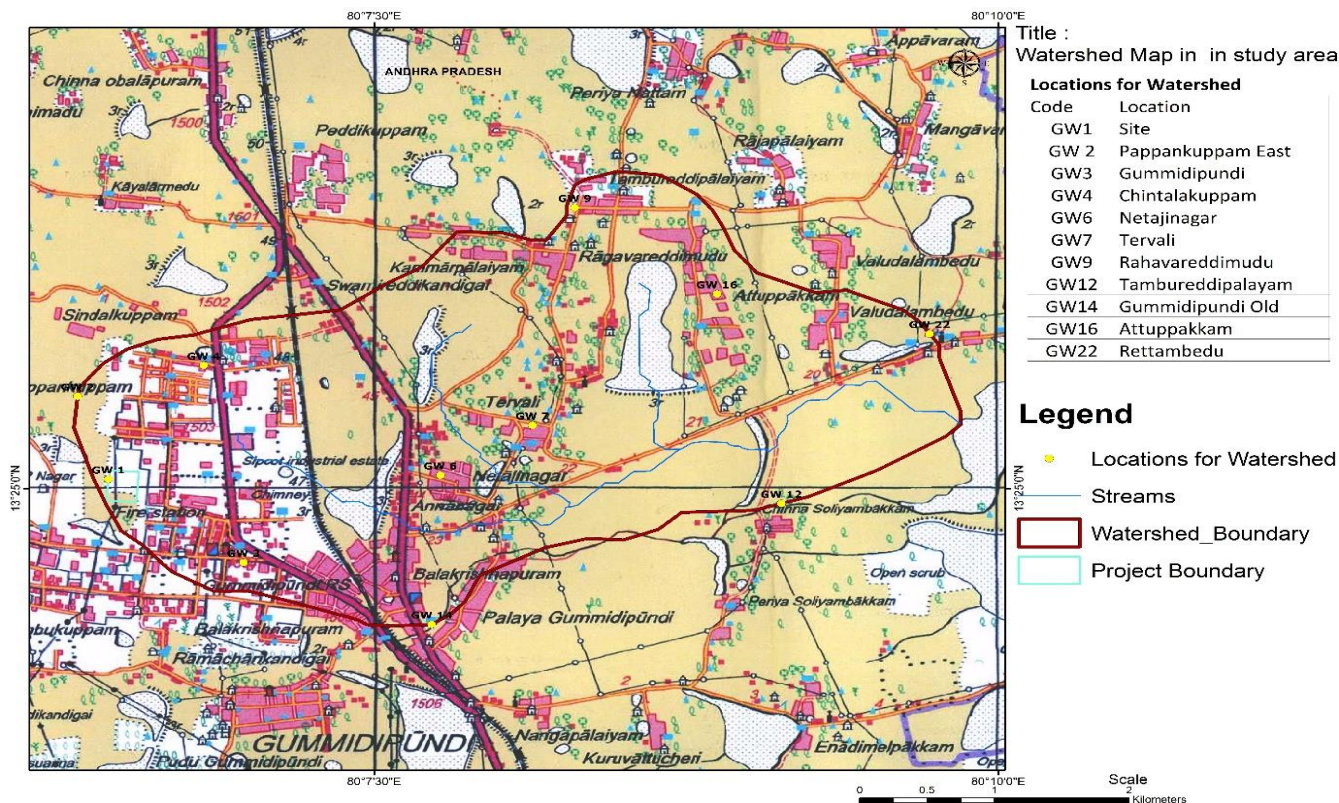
80°7'30"E

80°10'0"E

Title :
Watershed Map in in study area

Locations for Watershed

| Code | Location |
|---|---|
| GW1 | Site |
| GW 2 | Pappankuppam East |
| GW3 | Gummidipundi |
| GW4 | Chintalakuppam |
| GW6 | Netajinagar |
| GW7 | Tervali |
| GW9 | Rahavareddimudu |
| GW12 | Tambureddipalayam |
| GW14 | Gummidipundi Old |
| GW16 | Attuppakkam |
| GW22 | Rettambedu |

Legend

Locations for Watershed
Streams
Watershed_Boundary
Project Boundary

ANDHRA PRADESH
Appāvaram
Chinna obalāpuram
Periya Nattam
Peddikuppam
Rājapālaiyam
Mangāvar
Kāyalārmedu
Tamburedḍipālaiyam
GW 9
Rāgavareddimudu
Kammārpālaiyam
Swamireddikandigai
Valudalambedu
GW 16
Attuppākkam
Valudalambedu
GW 22
Sindalkuppam
GW 4
GW 2
Tervali
GW 7
GW 1
Nagar
Sipcot industrial estate
GW 6
Netajinagar
Chimney
Fire station
Annanagar
GW 12
Chinna Soliyambākkam
GW 3
GummidipūndiRS
Balakrishnapuram
Open scrub
GW 14
Palaya Gummidipūndi
Periya Soliyambākkam
Balakrishnapuram
Rāmachandkandigai
GUMMIDIPŪNDI
Nangapālaiyam
Kuruvattucheri
Enādimelpakkam
Pudu Gummidipūndi
1500
1501
1502
1503
1506

13°25'0"N
13°25'0"N

80°7'30"E
80°10'0"E

Scale
0 0.5 1 2
Kilometers